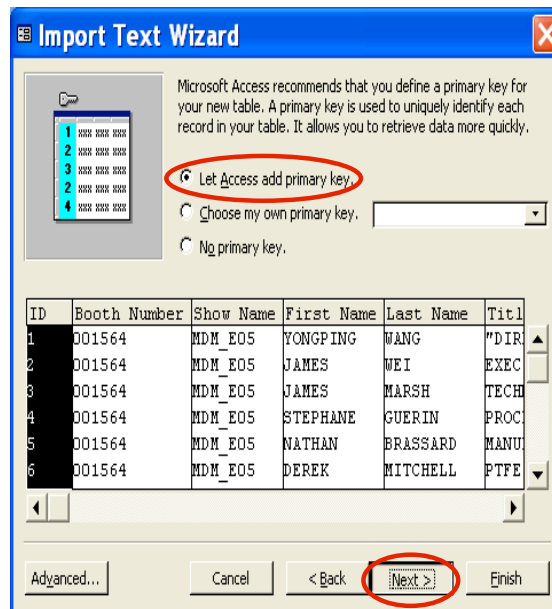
Import Text Wizard

Microsoft Access recommends that you define a primary key for your new table. A primary key is used to uniquely identify each record in your table. It allows you to retrieve data more quickly.

Let Access add primary key.

Choose my own primary key.

No primary key.

| ID | Booth Number | Show Name | First Name | Last Name | Titl |
|---|---|---|---|---|---|
| 1 | 001564 | MDM_E05 | YONGPING | WANG | "DIR |
| 2 | 001564 | MDM_E05 | JAMES | WEI | EXEC |
| 3 | 001564 | MDM_E05 | JAMES | MARSH | TECH |
| 4 | 001564 | MDM_E05 | STEPHANE | GUERIN | PROC |
| 5 | 001564 | MDM_E05 | NATHAN | BRASSARD | MANU |
| 6 | 001564 | MDM_E05 | DEREK | MITCHELL | PTFE |

Advanced... Cancel < Back Next > Finish